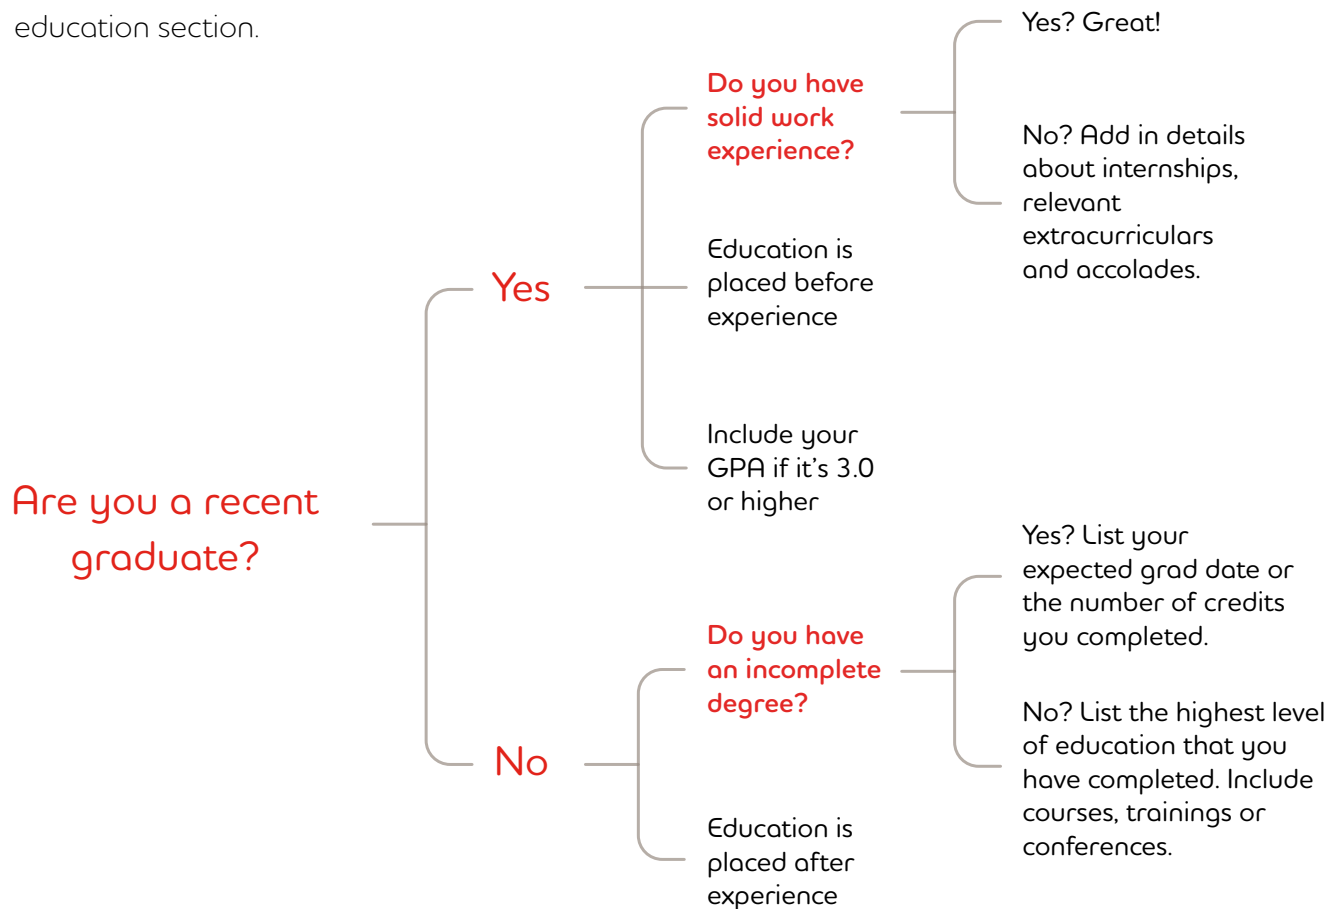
education section.

Are you a recent graduate?

Yes

Do you have solid work experience?

Yes? Great!

No? Add in details about internships, relevant extracurriculars and accolades.

Education is placed before experience

Include your GPA if it's 3.0 or higher

No

Do you have an incomplete degree?

Yes? List your expected grad date or the number of credits you completed.

No? List the highest level of education that you have completed. Include courses, trainings or conferences.

Education is placed after experience